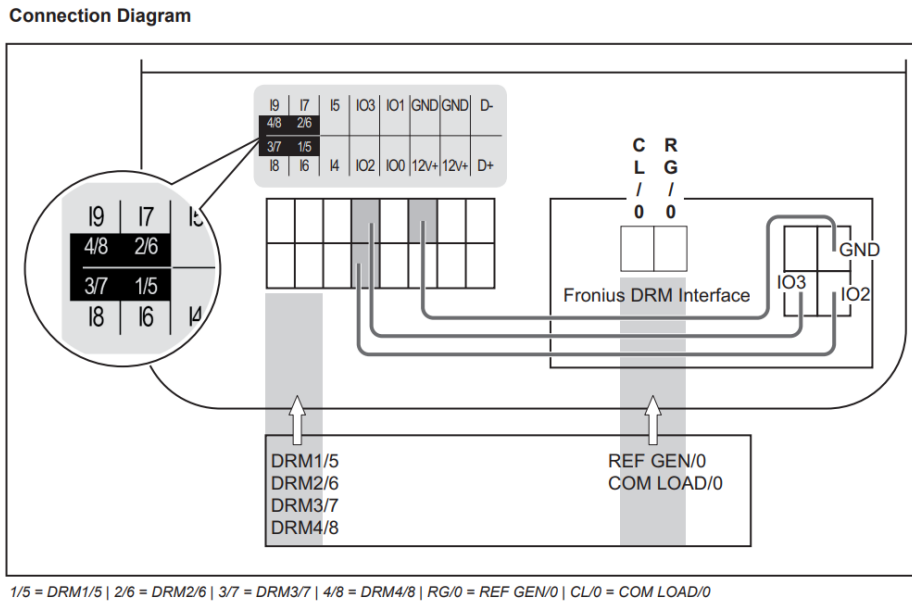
Connection Diagram

I9 | I7 | I5 | IO3 | IO1 | GND | GND | D-
4/8 | 2/6
3/7 | 1/5
I8 | I6 | I4 | IO2 | IO0 | 12V+ | 12V+ | D+

I9 | I7 | I5
4/8 | 2/6
3/7 | 1/5
I8 | I6 | I4

C
L
/
0

R
G
/
0

Fronius DRM Interface

GND
IO3
IO2

DRM1/5
DRM2/6
DRM3/7
DRM4/8

REF GEN/0
COM LOAD/0

1/5 = DRM1/5 | 2/6 = DRM2/6 | 3/7 = DRM3/7 | 4/8 = DRM4/8 | RG/0 = REF GEN/0 | CL/0 = COM LOAD/0